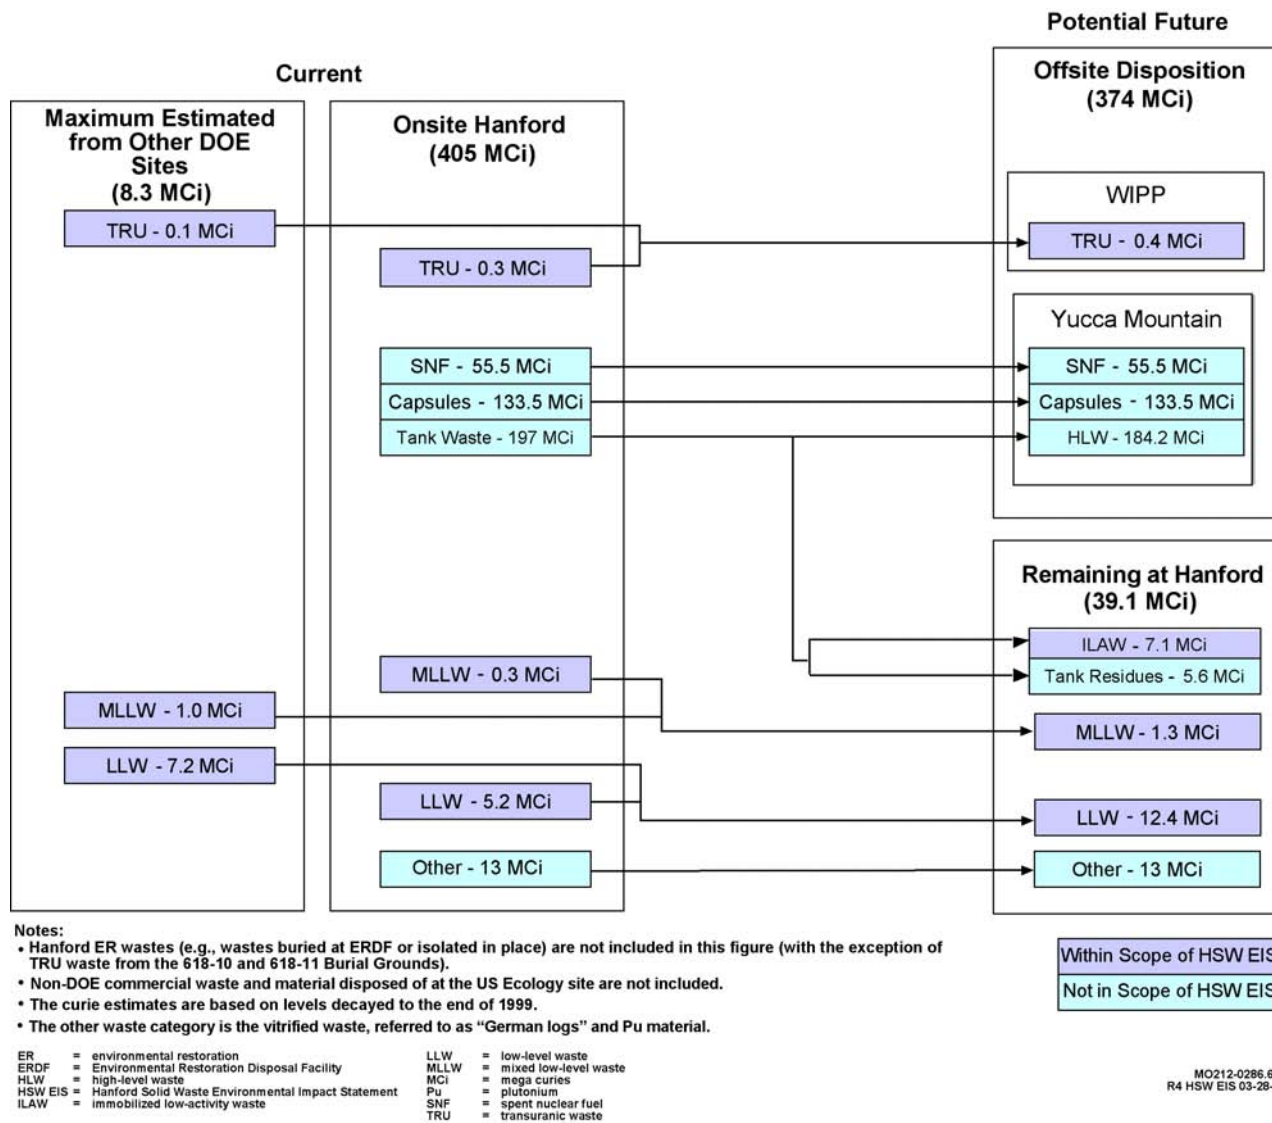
Potential Future

Current

Maximum Estimated from Other DOE Sites (8.3 MCi)

TRU - 0.1 MCi

MLLW - 1.0 MCi

LLW - 7.2 MCi

Onsite Hanford (405 MCi)

TRU - 0.3 MCi

SNF - 55.5 MCi

Capsules - 133.5 MCi

Tank Waste - 197 MCi

MLLW - 0.3 MCi

LLW - 5.2 MCi

Other - 13 MCi

Offsite Disposition (374 MCi)

WIPP

TRU - 0.4 MCi

Yucca Mountain

SNF - 55.5 MCi

Capsules - 133.5 MCi

HLW - 184.2 MCi

Remaining at Hanford (39.1 MCi)

ILAW - 7.1 MCi

Tank Residues - 5.6 MCi

MLLW - 1.3 MCi

LLW - 12.4 MCi

Other - 13 MCi

Notes:
• Hanford ER wastes (e.g., wastes buried at ERDF or isolated in place) are not included in this figure (with the exception of TRU waste from the 618-10 and 618-11 Burial Grounds).
• Non-DOE commercial waste and material disposed of at the US Ecology site are not included.
• The curie estimates are based on levels decayed to the end of 1999.
• The other waste category is the vitrified waste, referred to as "German logs" and Pu material.

Within Scope of HSW EIS
Not in Scope of HSW EIS

ER = environmental restoration
ERDF = Environmental Restoration Disposal Facility
HLW = high-level waste
HSW EIS = Hanford Solid Waste Environmental Impact Statement
ILAW = immobilized low-activity waste

LLW = low-level waste
MLLW = mixed low-level waste
MCi = mega curies
Pu = plutonium
SNF = spent nuclear fuel
TRU = transuranic waste

MO212-0286.6
R4 HSW EIS 03-28-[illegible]